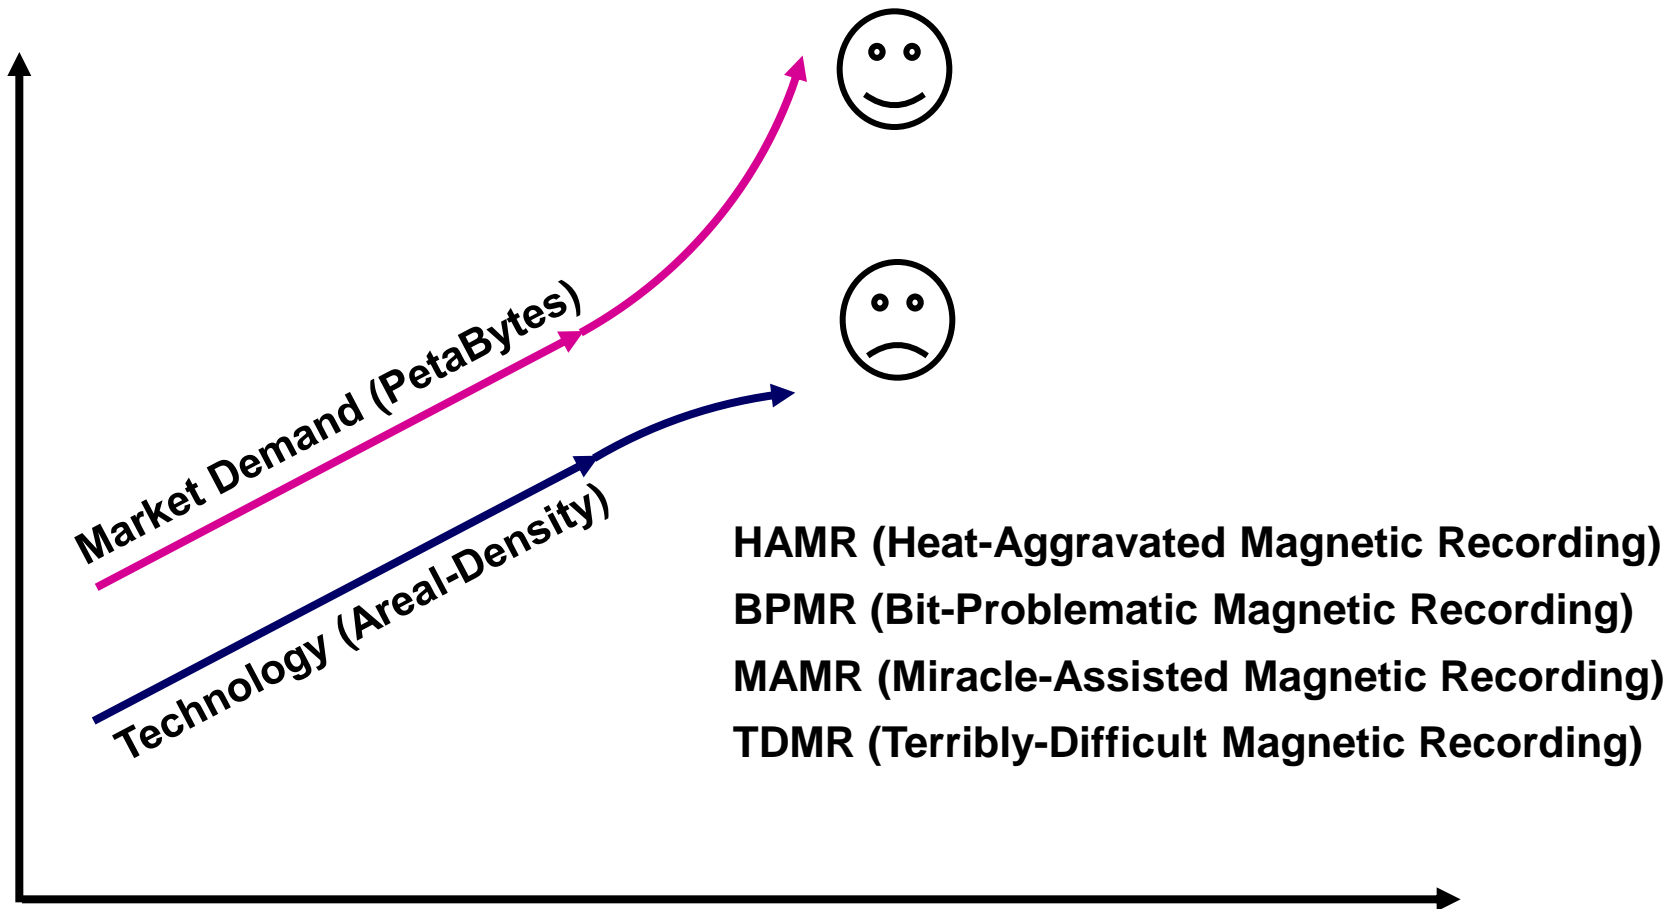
Market Demand (PetaBytes)

Technology (Areal-Density)

HAMR (Heat-Aggravated Magnetic Recording)
BPMR (Bit-Problematic Magnetic Recording)
MAMR (Miracle-Assisted Magnetic Recording)
TDMR (Terribly-Difficult Magnetic Recording)